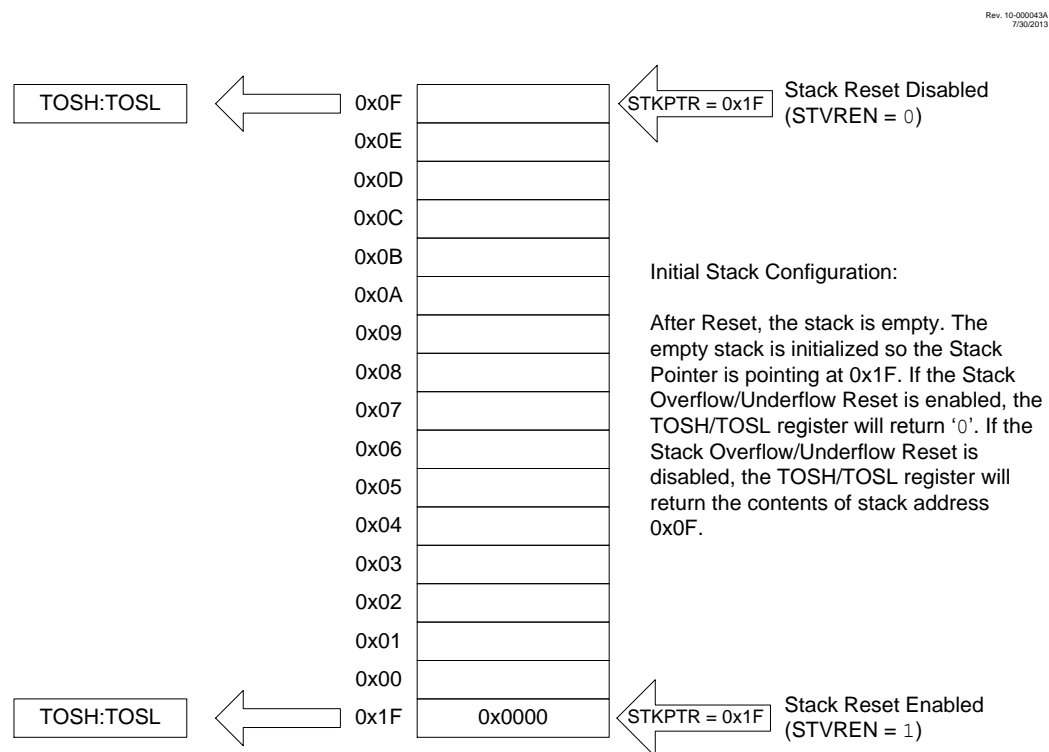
Rev. 10-000043A
7/30/2013

TOSH:TOSL

0x0F

STKPTR = 0x1F

Stack Reset Disabled
(STVREN = 0)

0x0E
0x0D
0x0C
0x0B
0x0A
0x09
0x08
0x07
0x06
0x05
0x04
0x03
0x02
0x01
0x00

Initial Stack Configuration:

After Reset, the stack is empty. The empty stack is initialized so the Stack Pointer is pointing at 0x1F. If the Stack Overflow/Underflow Reset is enabled, the TOSH/TOSL register will return '0'. If the Stack Overflow/Underflow Reset is disabled, the TOSH/TOSL register will return the contents of stack address 0x0F.

TOSH:TOSL

0x1F

0x0000

STKPTR = 0x1F

Stack Reset Enabled
(STVREN = 1)